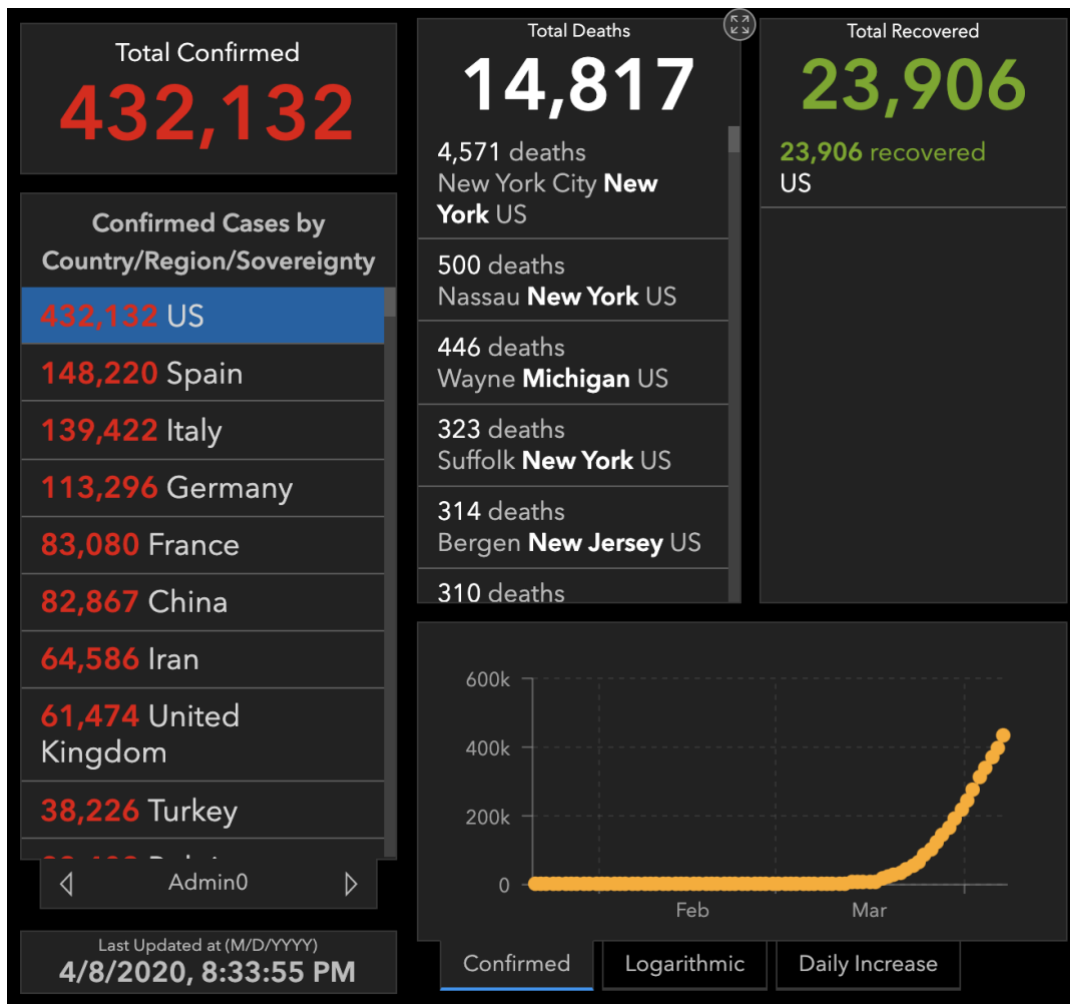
Total Confirmed
432,132

Confirmed Cases by Country/Region/Sovereignty

432,132 US
148,220 Spain
139,422 Italy
113,296 Germany
83,080 France
82,867 China
64,586 Iran
61,474 United Kingdom
38,226 Turkey
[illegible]

Admin0

Last Updated at (M/D/YYYY)
4/8/2020, 8:33:55 PM

Total Deaths
14,817

4,571 deaths
New York City New York US

500 deaths
Nassau New York US

446 deaths
Wayne Michigan US

323 deaths
Suffolk New York US

314 deaths
Bergen New Jersey US

310 deaths

Total Recovered
23,906

23,906 recovered
US

600k
400k
200k
0
Feb
Mar

Confirmed
Logarithmic
Daily Increase